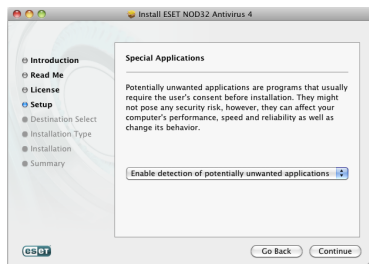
Install ESET NOD32 Antivirus 4

Introduction
Read Me
License
Setup
Destination Select
Installation Type
Installation
Summary

Special Applications

Potentially unwanted applications are programs that usually require the user's consent before installation. They might not pose any security risk, however, they can affect your computer's performance, speed and reliability as well as change its behavior.

Enable detection of potentially unwanted applications

eset

Go Back
Continue